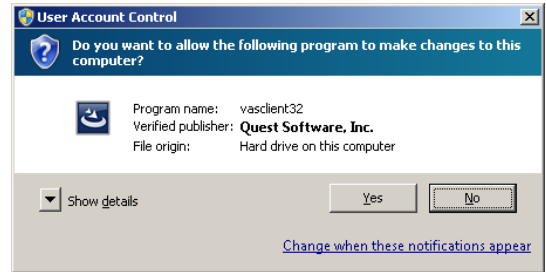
User Account Control

Do you want to allow the following program to make changes to this computer?

Program name: vasclient32
Verified publisher: Quest Software, Inc.
File origin: Hard drive on this computer

Show details

Yes

No

Change when these notifications appear